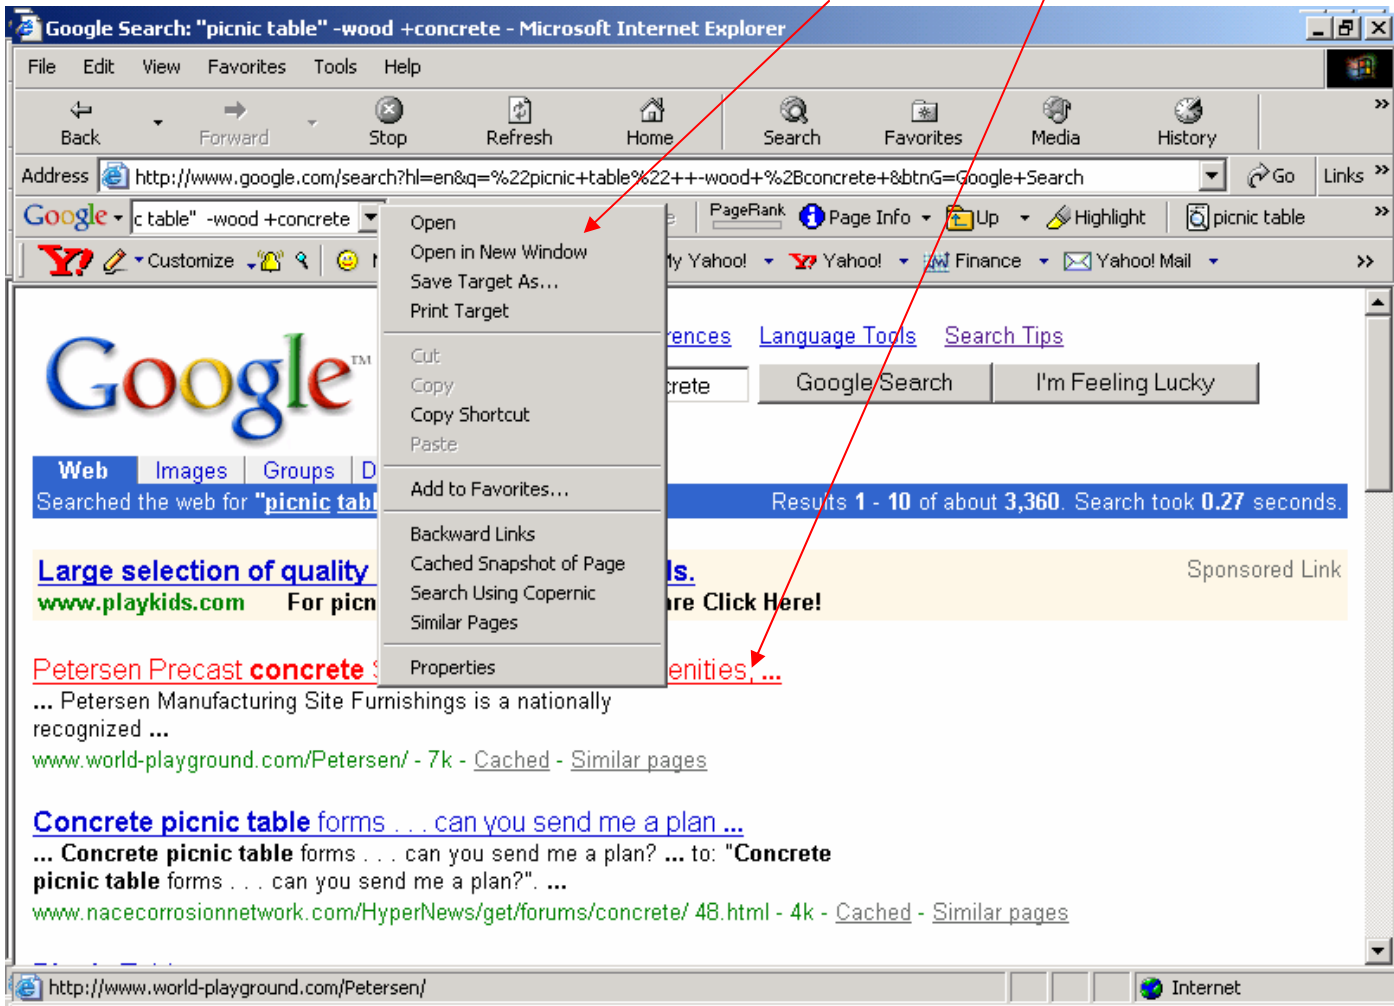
Google Search: "picnic table" -wood +concrete - Microsoft Internet Explorer

File Edit View Favorites Tools Help

Back Forward Stop Refresh Home Search Favorites Media History

Address http://www.google.com/search?hl=en&q=%22picnic+table%22++-wood+%2Bconcrete+&btnG=Google+Search Go Links

Google c table" -wood +concrete PageRank Page Info Up Highlight picnic table

Customize My Yahoo! Yahoo! Finance Yahoo! Mail

Open
Open in New Window
Save Target As...
Print Target
Cut
Copy
Copy Shortcut
Paste
Add to Favorites...
Backward Links
Cached Snapshot of Page
Search Using Copernic
Similar Pages
Properties

Google™

rences Language Tools Search Tips

crete Google Search I'm Feeling Lucky

Web Images Groups D

Searched the web for "picnic tabl Results 1 - 10 of about 3,360. Search took 0.27 seconds.

Large selection of quality ls.
www.playkids.com For picn re Click Here!
Sponsored Link

Petersen Precast concrete enities, ...
... Petersen Manufacturing Site Furnishings is a nationally recognized ...
www.world-playground.com/Petersen/ - 7k - Cached - Similar pages

Concrete picnic table forms . . . can you send me a plan ...
... Concrete picnic table forms . . . can you send me a plan? ... to: "Concrete picnic table forms . . . can you send me a plan?". ...
www.nacecorrosionnetwork.com/HyperNews/get/forums/concrete/ 48.html - 4k - Cached - Similar pages

http://www.world-playground.com/Petersen/ Internet